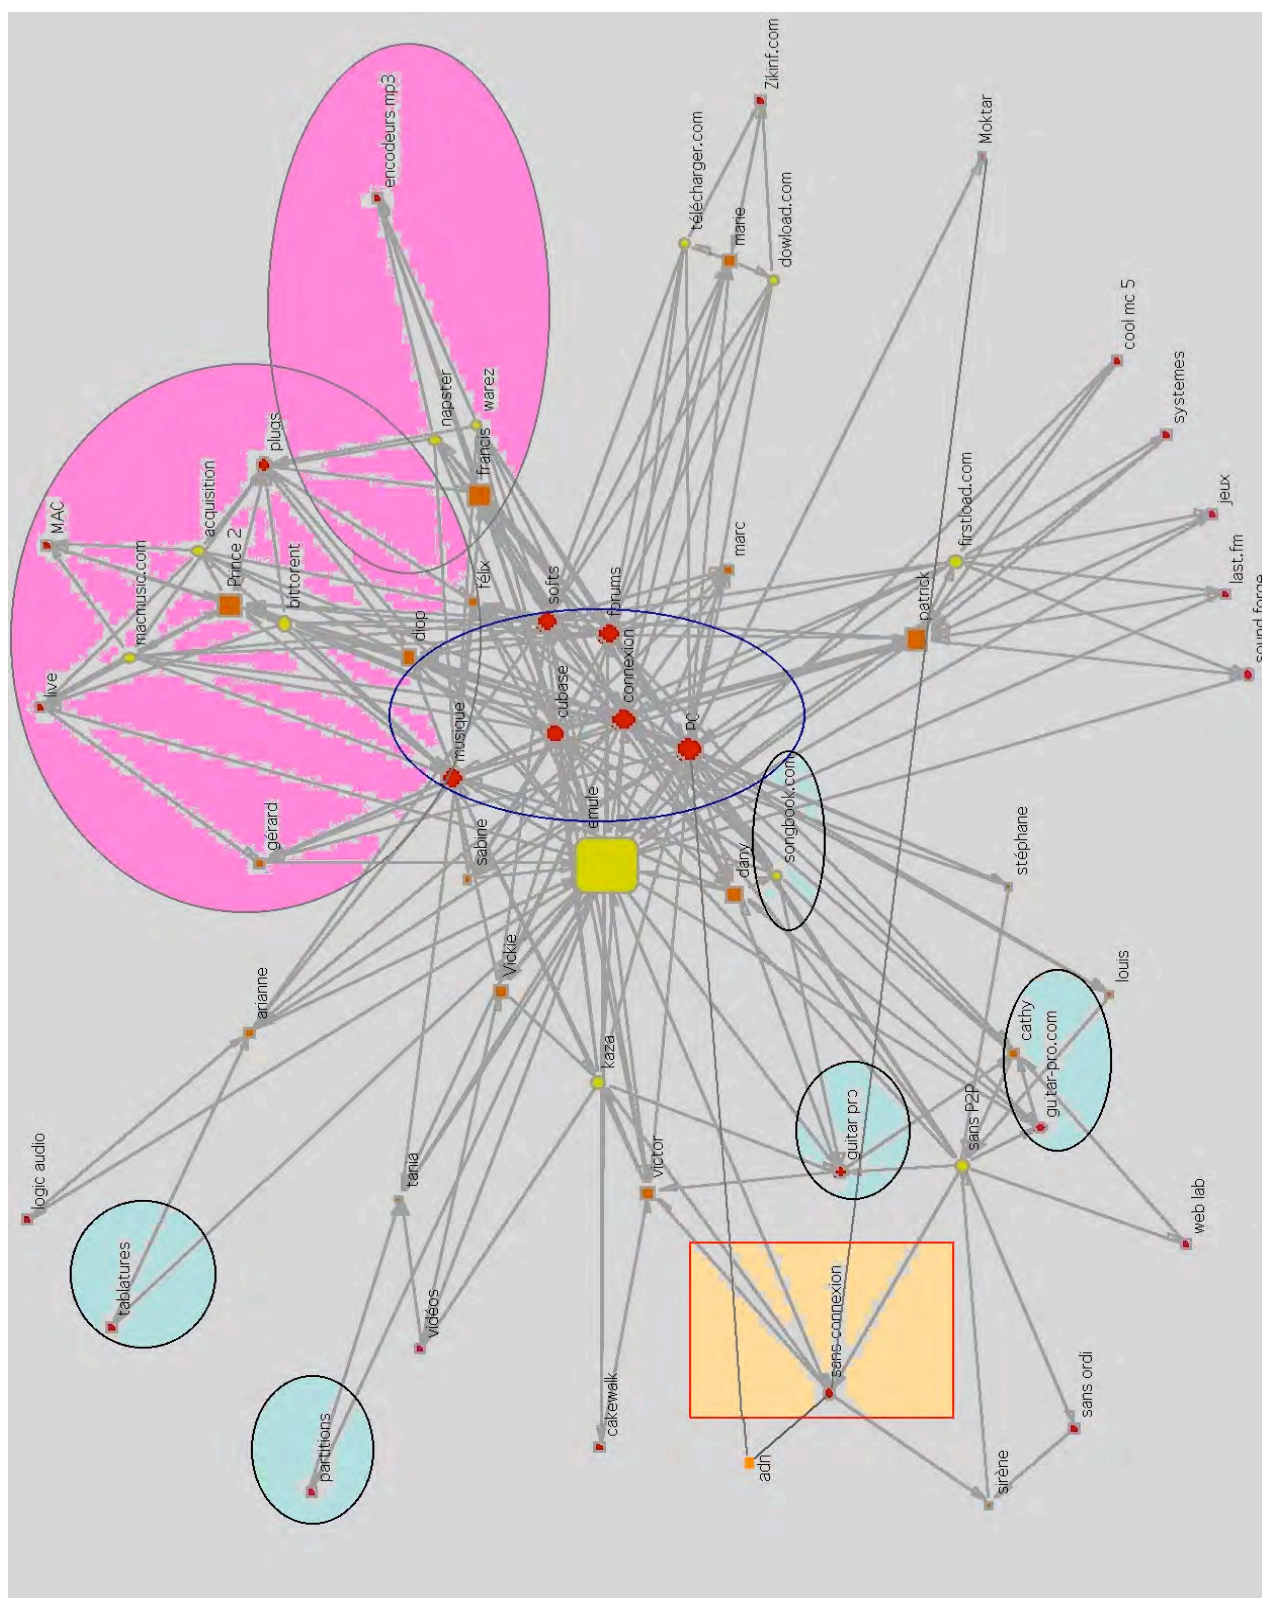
encodeurs.mp3
Zikinf.com
télécharger.com
marie
dowload.com
Moktar
napster
warez
francis
plugs
acquisition
MAC
machmusic.com
Prince 2
bittorent
félix
softs
forums
marc
firstload.com
cool mc 5
systemes
jeux
last.fm
sound forge
patrick
diop
live
cubase
connexion
musique
PC
emule
sabine
gérard
songbook.com
dany
stéphane
arianne
Vickie
louis
cathy
guitar-pro.com
kaza
logic audio
tania
victor
guitar pro
sans P2P
web lab
tablatures
vidéos
sans connexion
cakewalk
partitions
sans ordi
adh
sirène